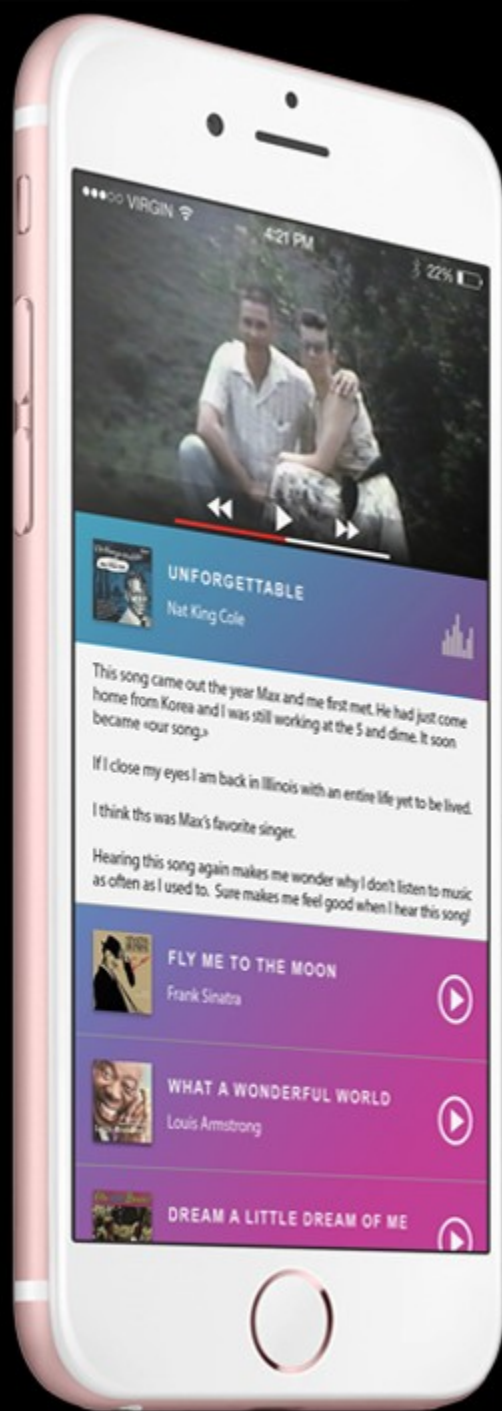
●●●○○ VIRGIN
4:21 PM
22%

UNFORGETTABLE
Nat King Cole

This song came out the year Max and me first met. He had just come home from Korea and I was still working at the 5 and dime. It soon became «our song.»

If I close my eyes I am back in Illinois with an entire life yet to be lived.

I think ths was Max's favorite singer.

Hearing this song again makes me wonder why I don't listen to music as often as I used to. Sure makes me feel good when I hear this song!

FLY ME TO THE MOON
Frank Sinatra

WHAT A WONDERFUL WORLD
Louis Armstrong

DREAM A LITTLE DREAM OF ME